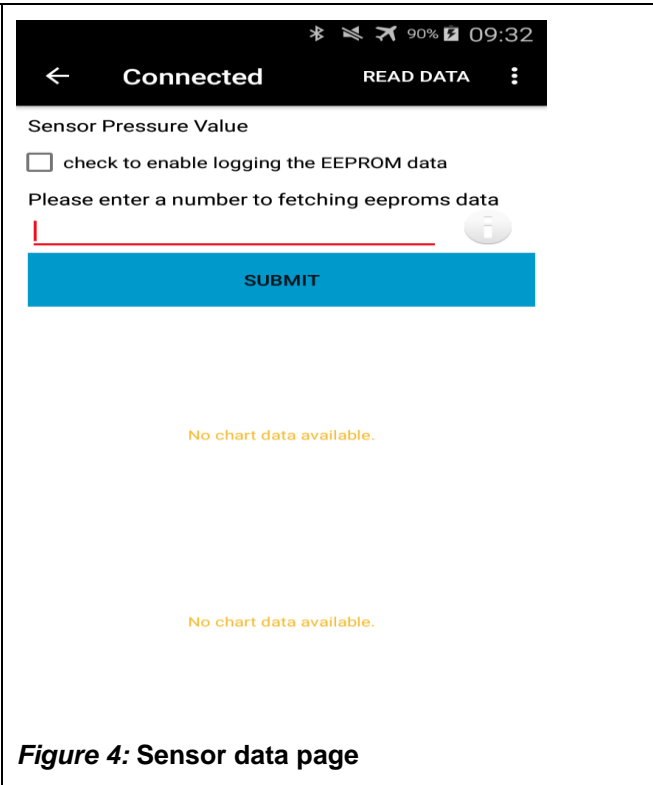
90% 09:32

Connected

READ DATA

Sensor Pressure Value

check to enable logging the EEPROM data

Please enter a number to fetching eeproms data

SUBMIT

No chart data available.

No chart data available.

*Figure 4:* **Sensor data page**